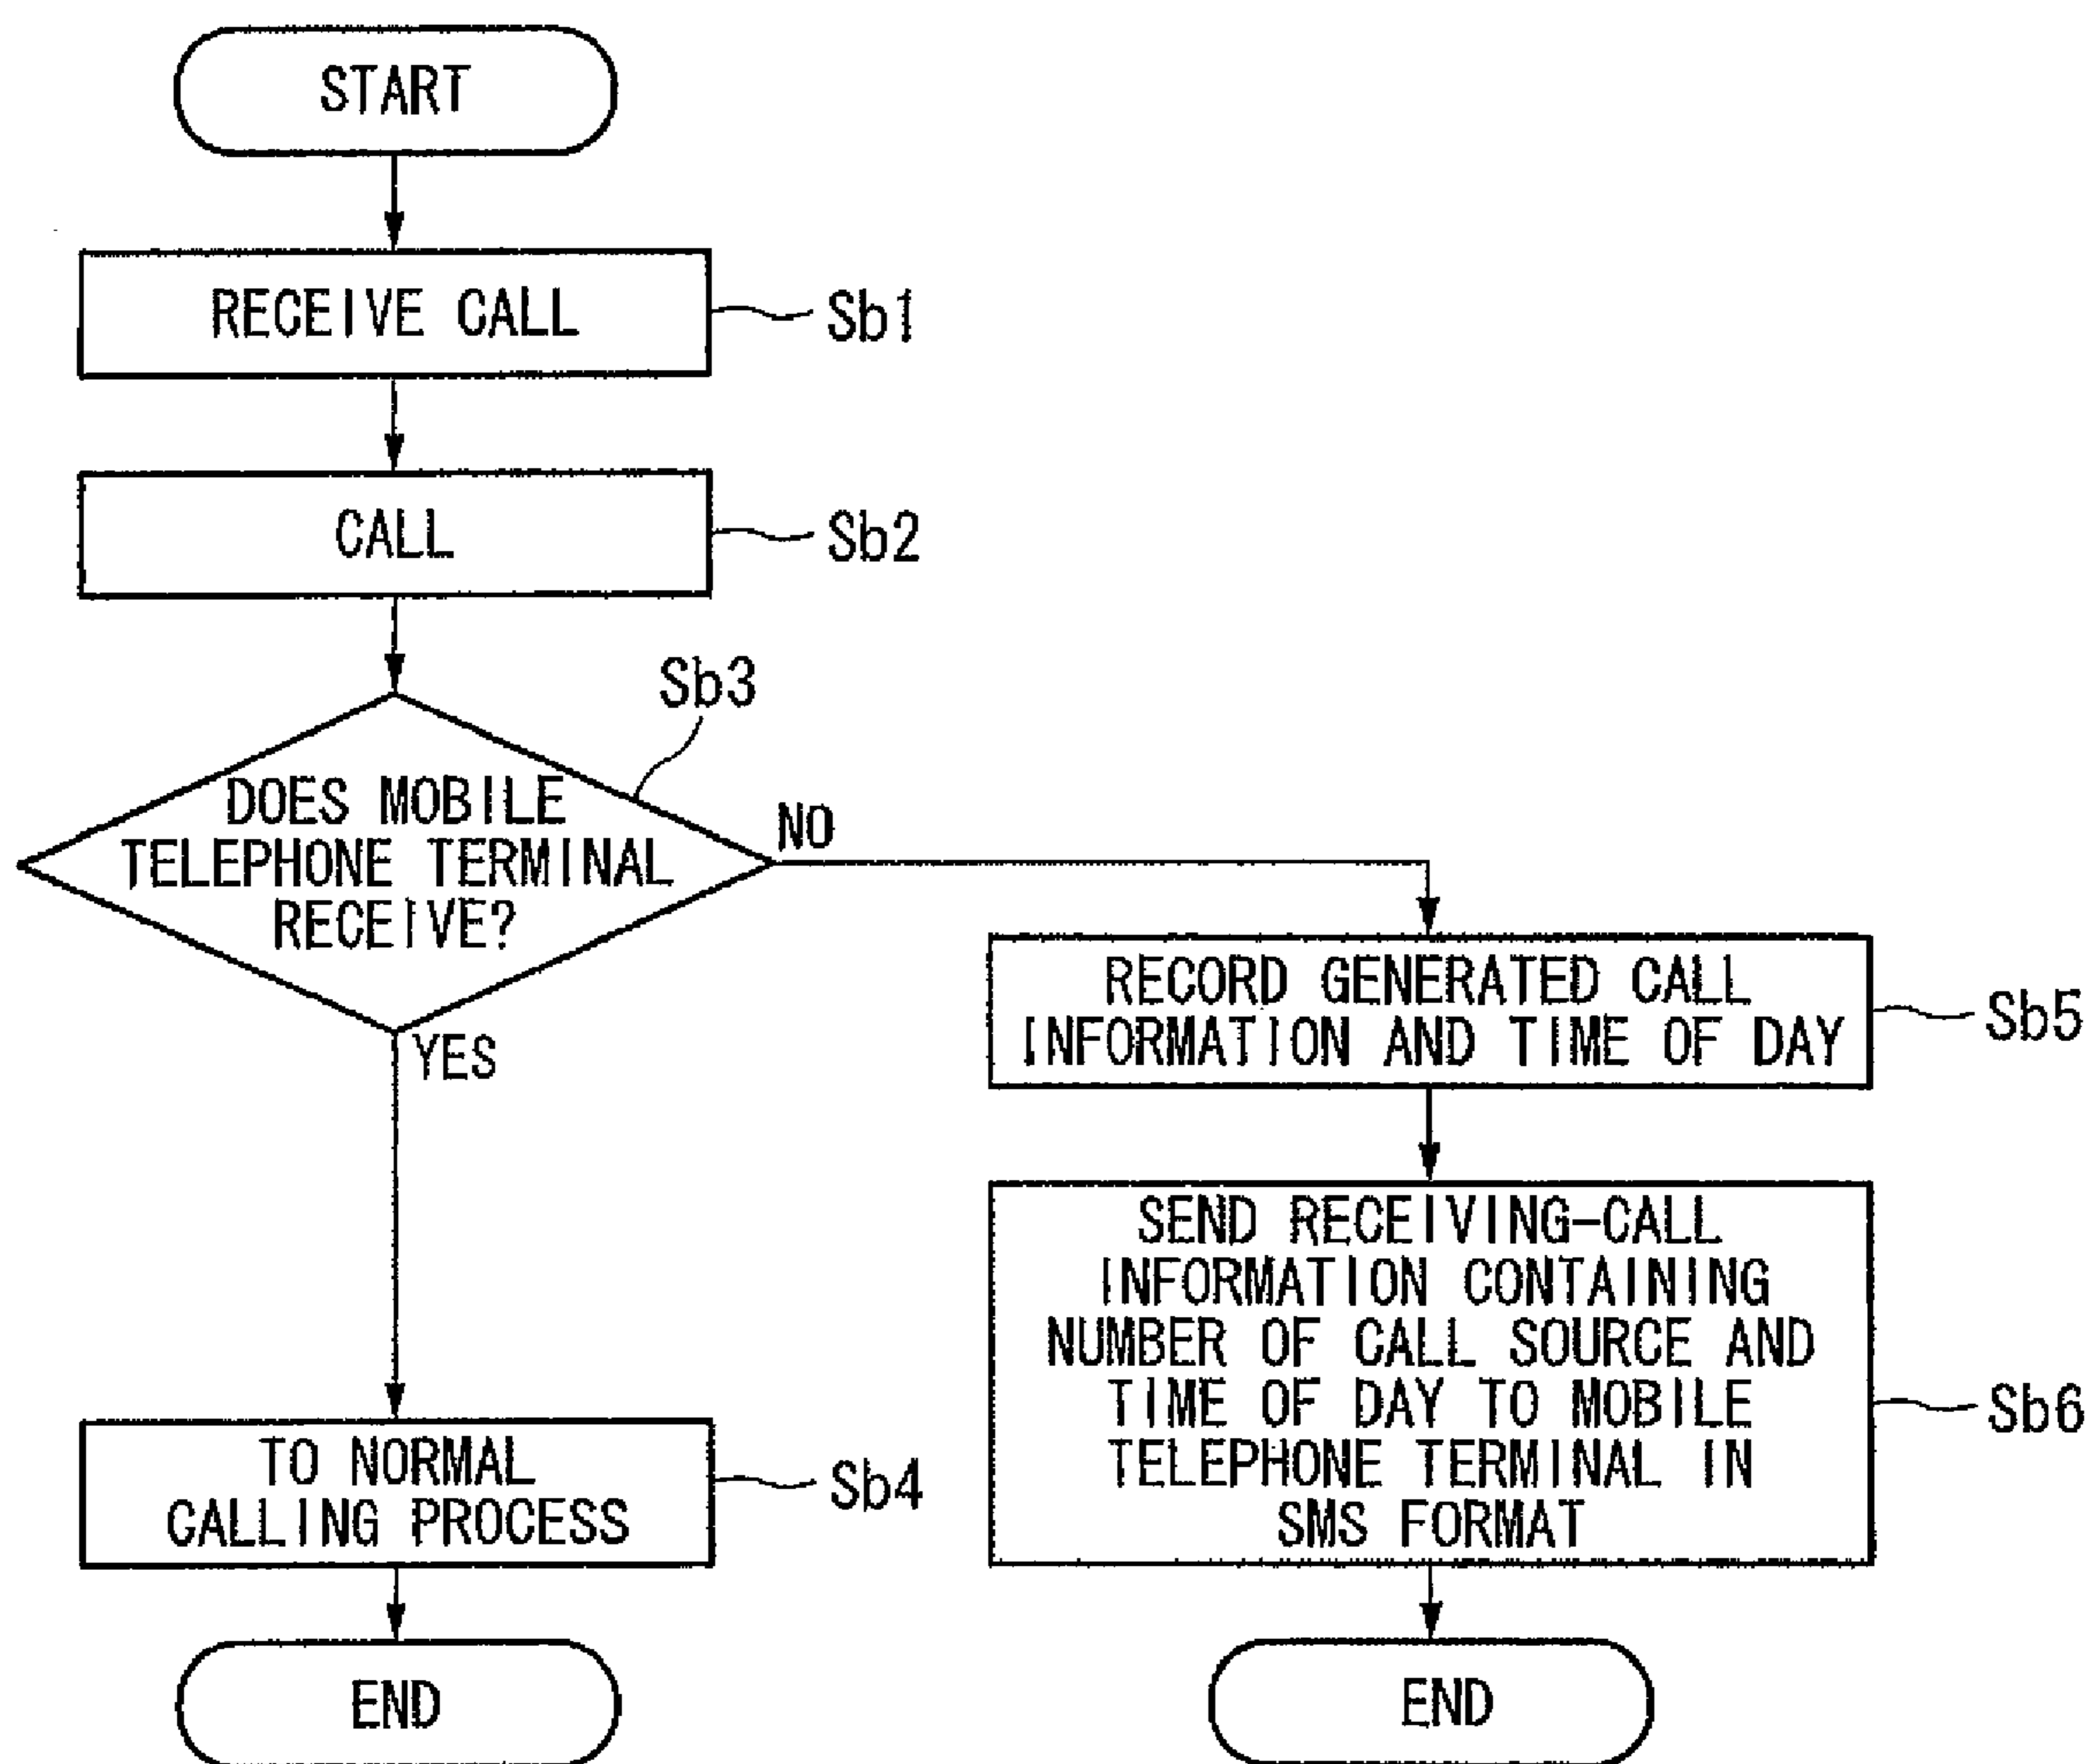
START

RECEIVE CALL

Sb1

CALL

Sb2

Sb3

DOES MOBILE TELEPHONE TERMINAL RECEIVE?

NO

YES

RECORD GENERATED CALL INFORMATION AND TIME OF DAY

Sb5

SEND RECEIVING-CALL INFORMATION CONTAINING NUMBER OF CALL SOURCE AND TIME OF DAY TO MOBILE TELEPHONE TERMINAL IN SMS FORMAT

Sb6

TO NORMAL CALLING PROCESS

Sb4

END

END